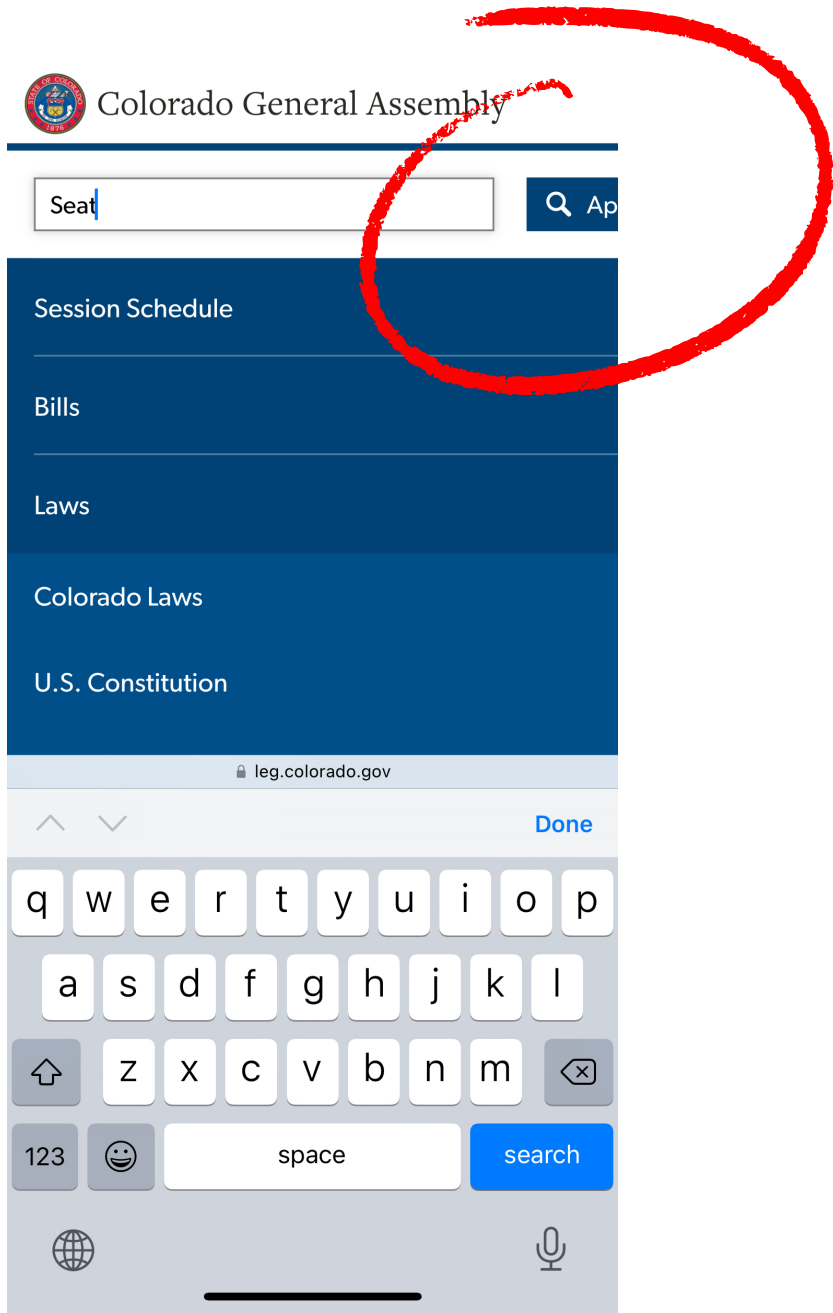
STATE OF COLORADO 1876

Colorado General Assembly

Seat

Ap

Session Schedule

Bills

Laws

Colorado Laws

U.S. Constitution

leg.colorado.gov

Done

q w e r t y u i o p
a s d f g h j k l
z x c v b n m
123 space search